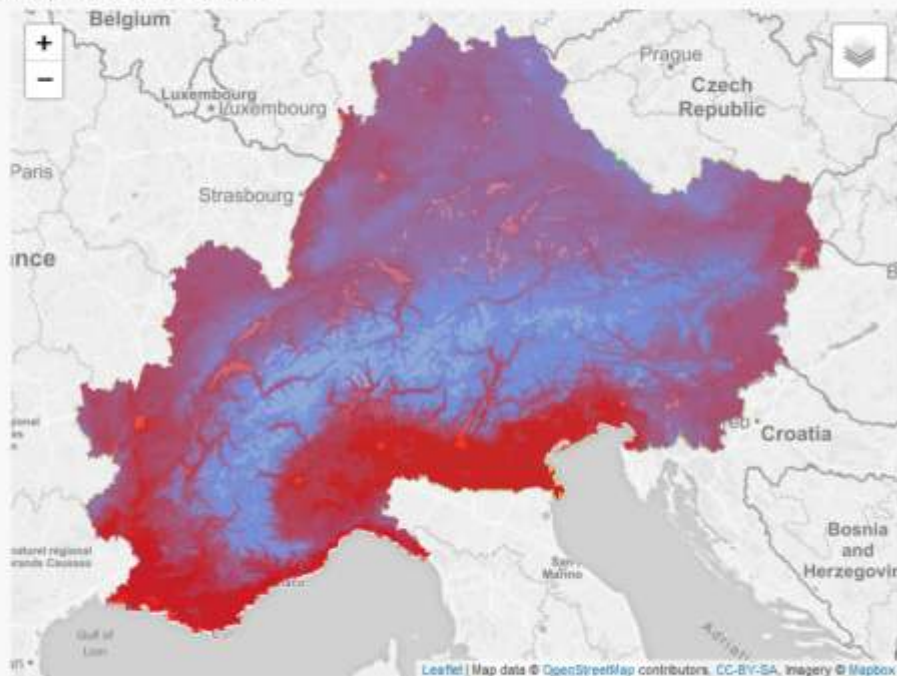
Belgium
+
−
Luxembourg
Luxembourg
Prague
Czech Republic
Paris
Strasbourg
ince
Croatia
Bosnia and Herzegovin
aturel regional rands Causses
San Marino
Gulf of Lion
Adriatic
Leaflet | Map data © OpenStreetMap contributors, CC-BY-SA, Imagery © Mapbox